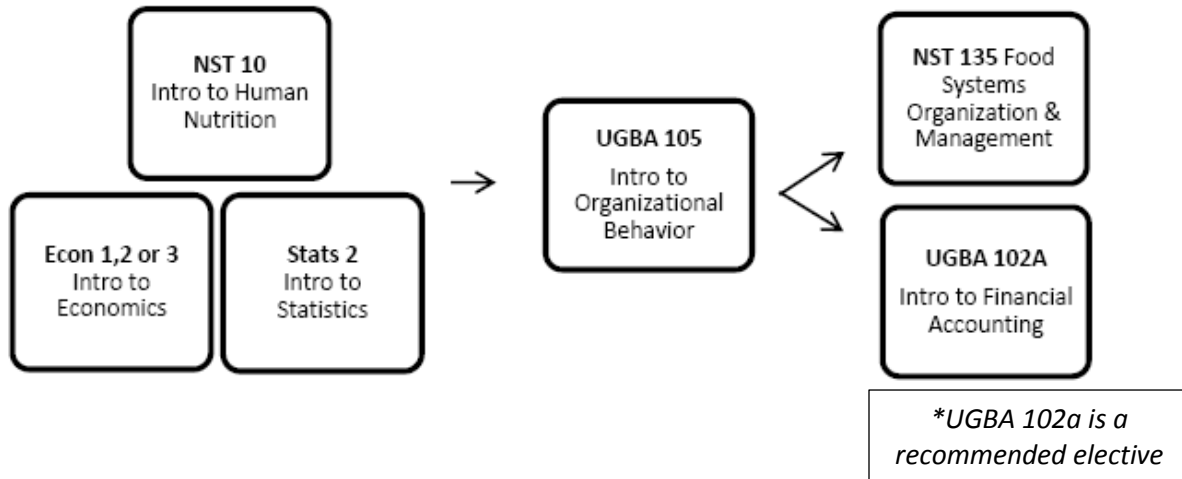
**NST 10**
Intro to Human Nutrition

**Econ 1,2 or 3**
Intro to Economics

**Stats 2**
Intro to Statistics

**UGBA 105**
Intro to Organizational Behavior

**NST 135** Food Systems Organization & Management

**UGBA 102A**
Intro to Financial Accounting

*\*UGBA 102a is a recommended elective*